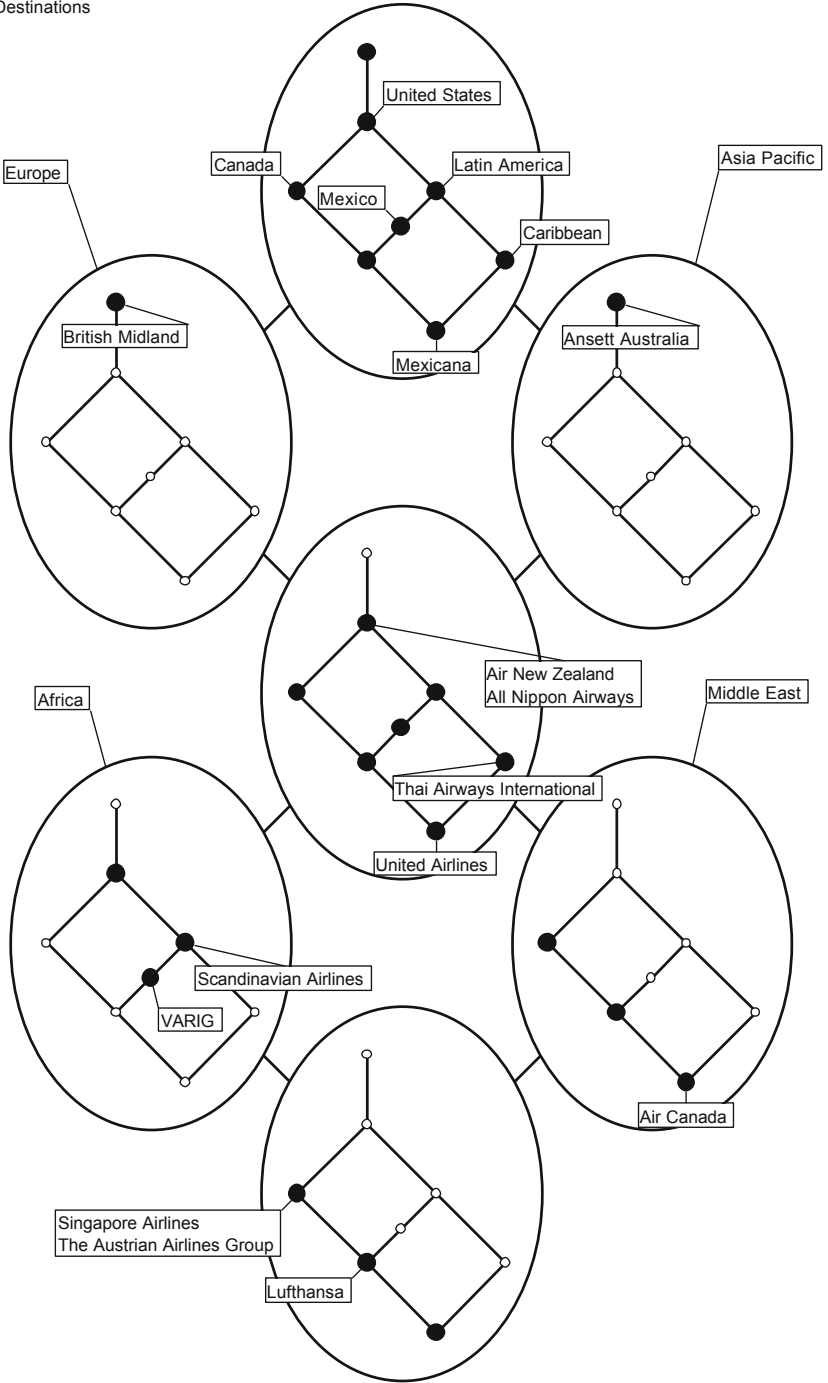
Destinations

United States
Canada
Latin America
Mexico
Caribbean
Mexicana

Europe
British Midland

Asia Pacific
Ansett Australia

Air New Zealand
All Nippon Airways
Thai Airways International
United Airlines

Africa
Scandinavian Airlines
VARIG

Middle East
Air Canada

Singapore Airlines
The Austrian Airlines Group
Lufthansa